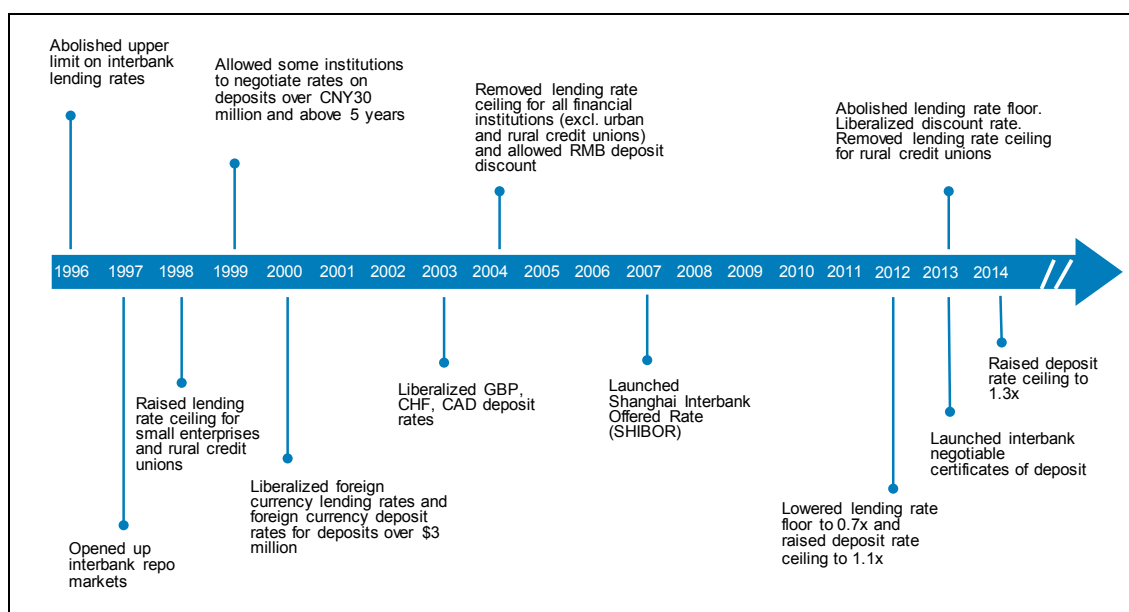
Abolished upper limit on interbank lending rates

Allowed some institutions to negotiate rates on deposits over CNY30 million and above 5 years

Removed lending rate ceiling for all financial institutions (excl. urban and rural credit unions) and allowed RMB deposit discount

Abolished lending rate floor. Liberalized discount rate. Removed lending rate ceiling for rural credit unions

1996 1997 1998 1999 2000 2001 2002 2003 2004 2005 2006 2007 2008 2009 2010 2011 2012 2013 2014

Raised lending rate ceiling for small enterprises and rural credit unions

Liberalized GBP, CHF, CAD deposit rates

Launched Shanghai Interbank Offered Rate (SHIBOR)

Raised deposit rate ceiling to 1.3x

Launched interbank negotiable certificates of deposit

Liberalized foreign currency lending rates and foreign currency deposit rates for deposits over $3 million

Opened up interbank repo markets

Lowered lending rate floor to 0.7x and raised deposit rate ceiling to 1.1x